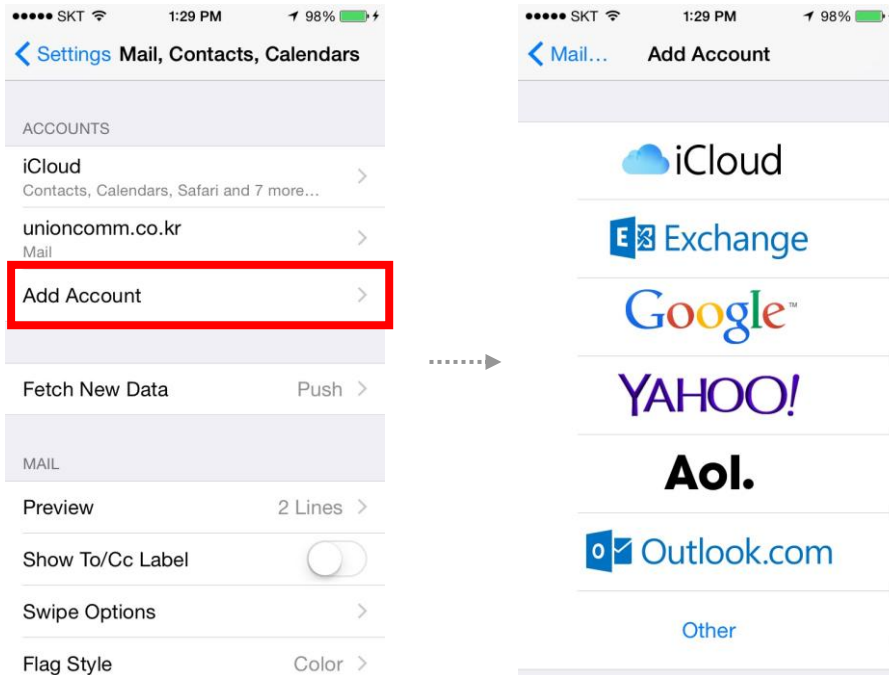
●●●●● SKT 1:29 PM 98%

Settings Mail, Contacts, Calendars

ACCOUNTS

iCloud
Contacts, Calendars, Safari and 7 more...

unioncomm.co.kr
Mail

Add Account

Fetch New Data Push

MAIL

Preview 2 Lines

Show To/Cc Label

Swipe Options

Flag Style Color

●●●●● SKT 1:29 PM 98%

Mail... Add Account

iCloud

Exchange

Google

YAHOO!

Aol.

Outlook.com

Other